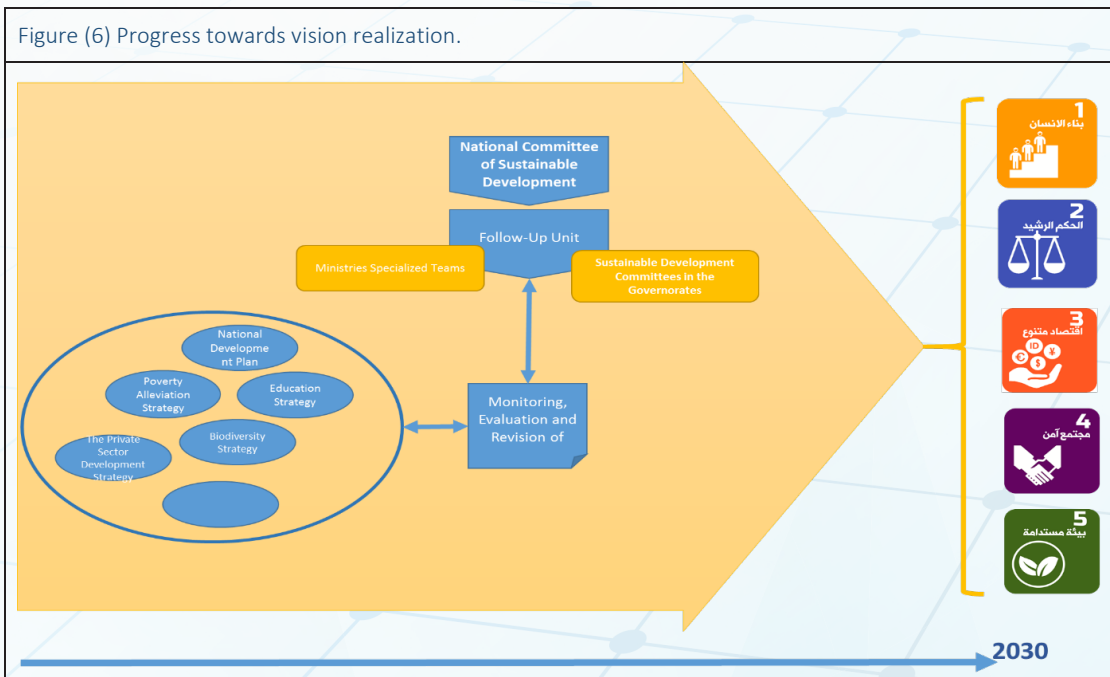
Figure (6) Progress towards vision realization.

National Committee of Sustainable Development

Follow-Up Unit

Ministries Specialized Teams

Sustainable Development Committees in the Governorates

National Developme nt Plan

Poverty Alleviation Strategy

Education Strategy

The Private Sector Development Strategy

Biodiversity Strategy

Monitoring, Evaluation and Revision of

1
بناء الانسان

2
الحكم الرشيد

3
اقتصاد متنوع

4
مجتمع آمن

5
بيئة مستدامة

2030